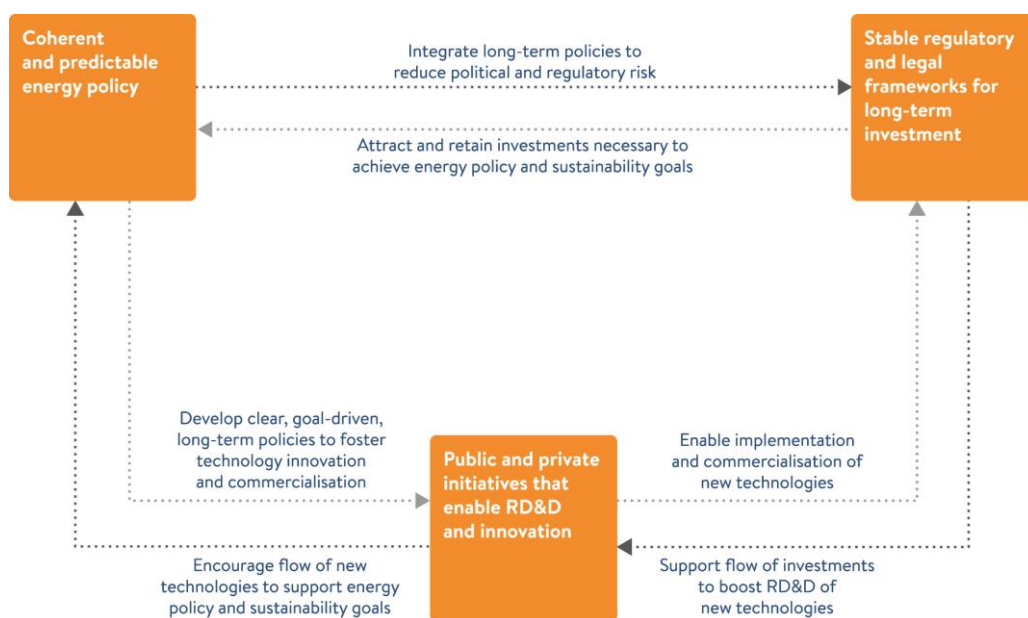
Coherent and predictable energy policy

Integrate long-term policies to reduce political and regulatory risk

Stable regulatory and legal frameworks for long-term investment

Attract and retain investments necessary to achieve energy policy and sustainability goals

Develop clear, goal-driven, long-term policies to foster technology innovation and commercialisation

Public and private initiatives that enable RD&D and innovation

Enable implementation and commercialisation of new technologies

Encourage flow of new technologies to support energy policy and sustainability goals

Support flow of investments to boost RD&D of new technologies